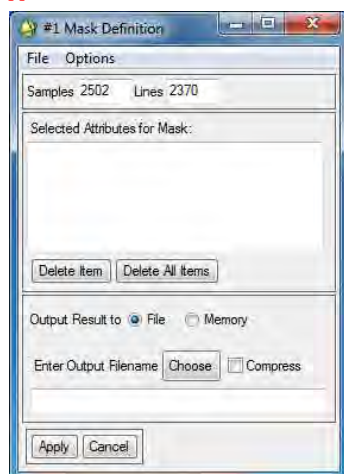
#1 Mask Definition

File Options

Samples 2502 Lines 2370

Selected Attributes for Mask:

Delete Item Delete All Items

Output Result to File Memory

Enter Output Filename Choose Compress

Apply Cancel